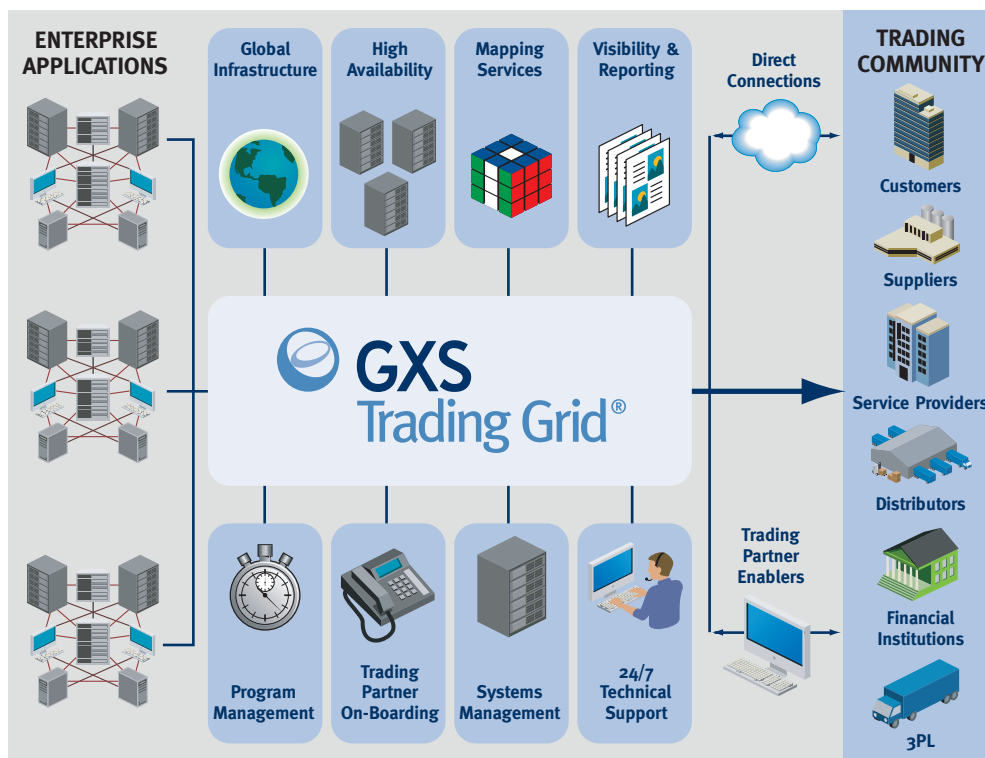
ENTERPRISE APPLICATIONS

Global Infrastructure

High Availability

Mapping Services

Visibility & Reporting

Direct Connections

TRADING COMMUNITY

Customers

Suppliers

GXS Trading Grid®

Service Providers

Distributors

Trading Partner Enablers

Financial Institutions

Program Management

Trading Partner On-Boarding

Systems Management

24/7 Technical Support

3PL